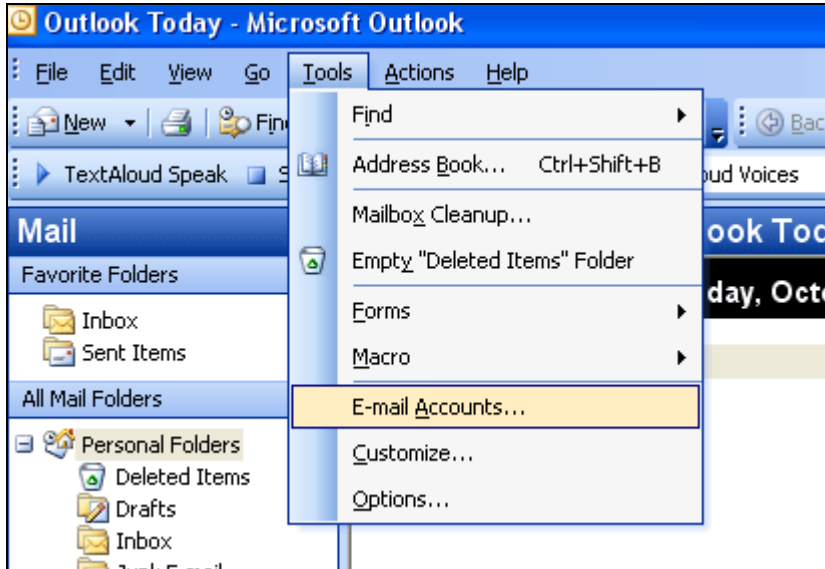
Outlook Today - Microsoft Outlook

File Edit View Go Tools Actions Help

New Fin

Bac

TextAloud Speak S

oud Voices

Mail

Favorite Folders

Inbox
Sent Items

All Mail Folders

Personal Folders
Deleted Items
Drafts
Inbox

ook Tod

day, Octo

Find
Address Book... Ctrl+Shift+B
Mailbox Cleanup...
Empty "Deleted Items" Folder
Forms
Macro
E-mail Accounts...
Customize...
Options...